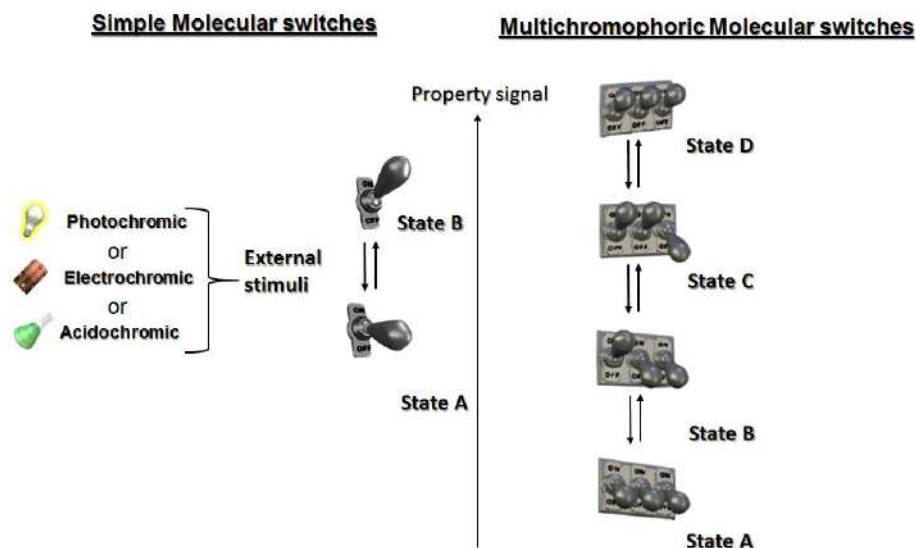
Simple Molecular switches

Multichromophoric Molecular switches

Property signal

Photochromic
or
Electrochromic
or
Acidochromic

External stimuli

ON
OFF

State B

ON
OFF

State A

State D

State C

State B

State A